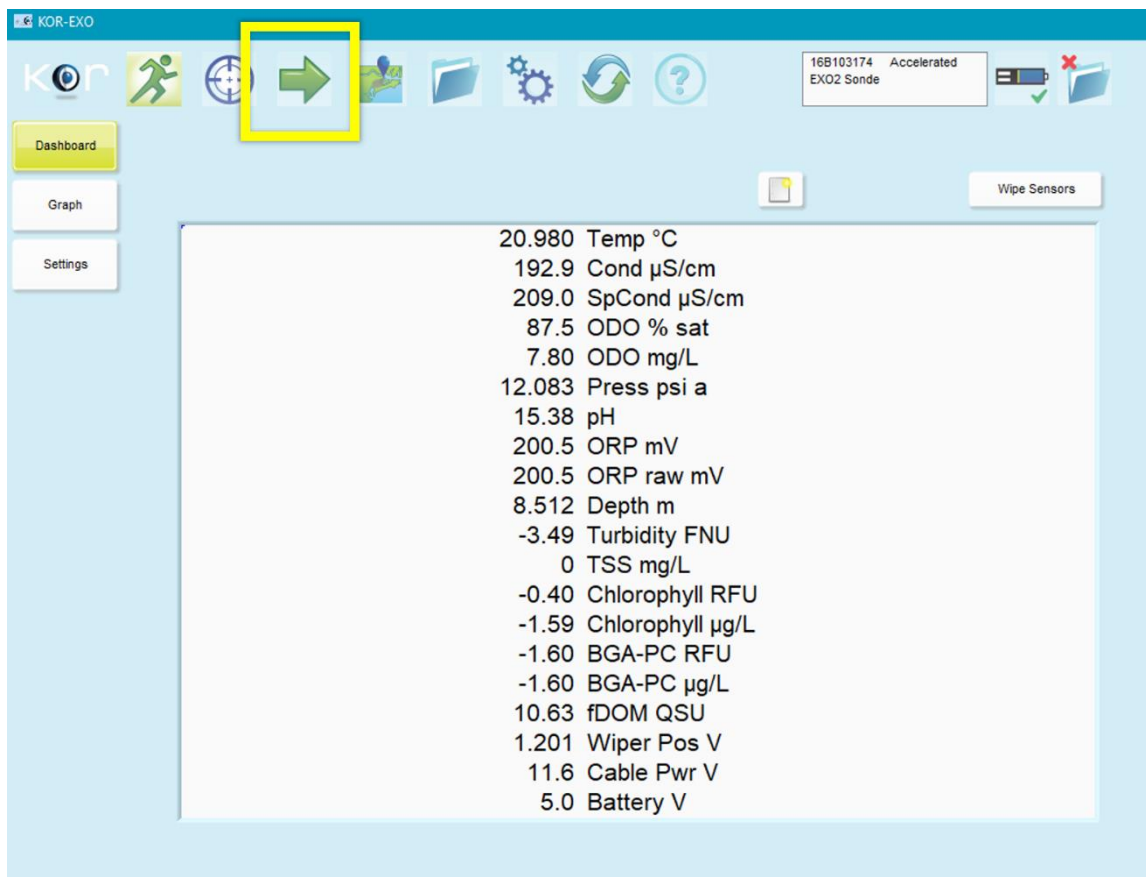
KOR-EXO

KOR

16B103174 Accelerated
EXO2 Sonde

Dashboard

Graph

Settings

Wipe Sensors

20.980 Temp °C
192.9 Cond µS/cm
209.0 SpCond µS/cm
87.5 ODO % sat
7.80 ODO mg/L
12.083 Press psi a
15.38 pH
200.5 ORP mV
200.5 ORP raw mV
8.512 Depth m
-3.49 Turbidity FNU
0 TSS mg/L
-0.40 Chlorophyll RFU
-1.59 Chlorophyll µg/L
-1.60 BGA-PC RFU
-1.60 BGA-PC µg/L
10.63 fDOM QSU
1.201 Wiper Pos V
11.6 Cable Pwr V
5.0 Battery V